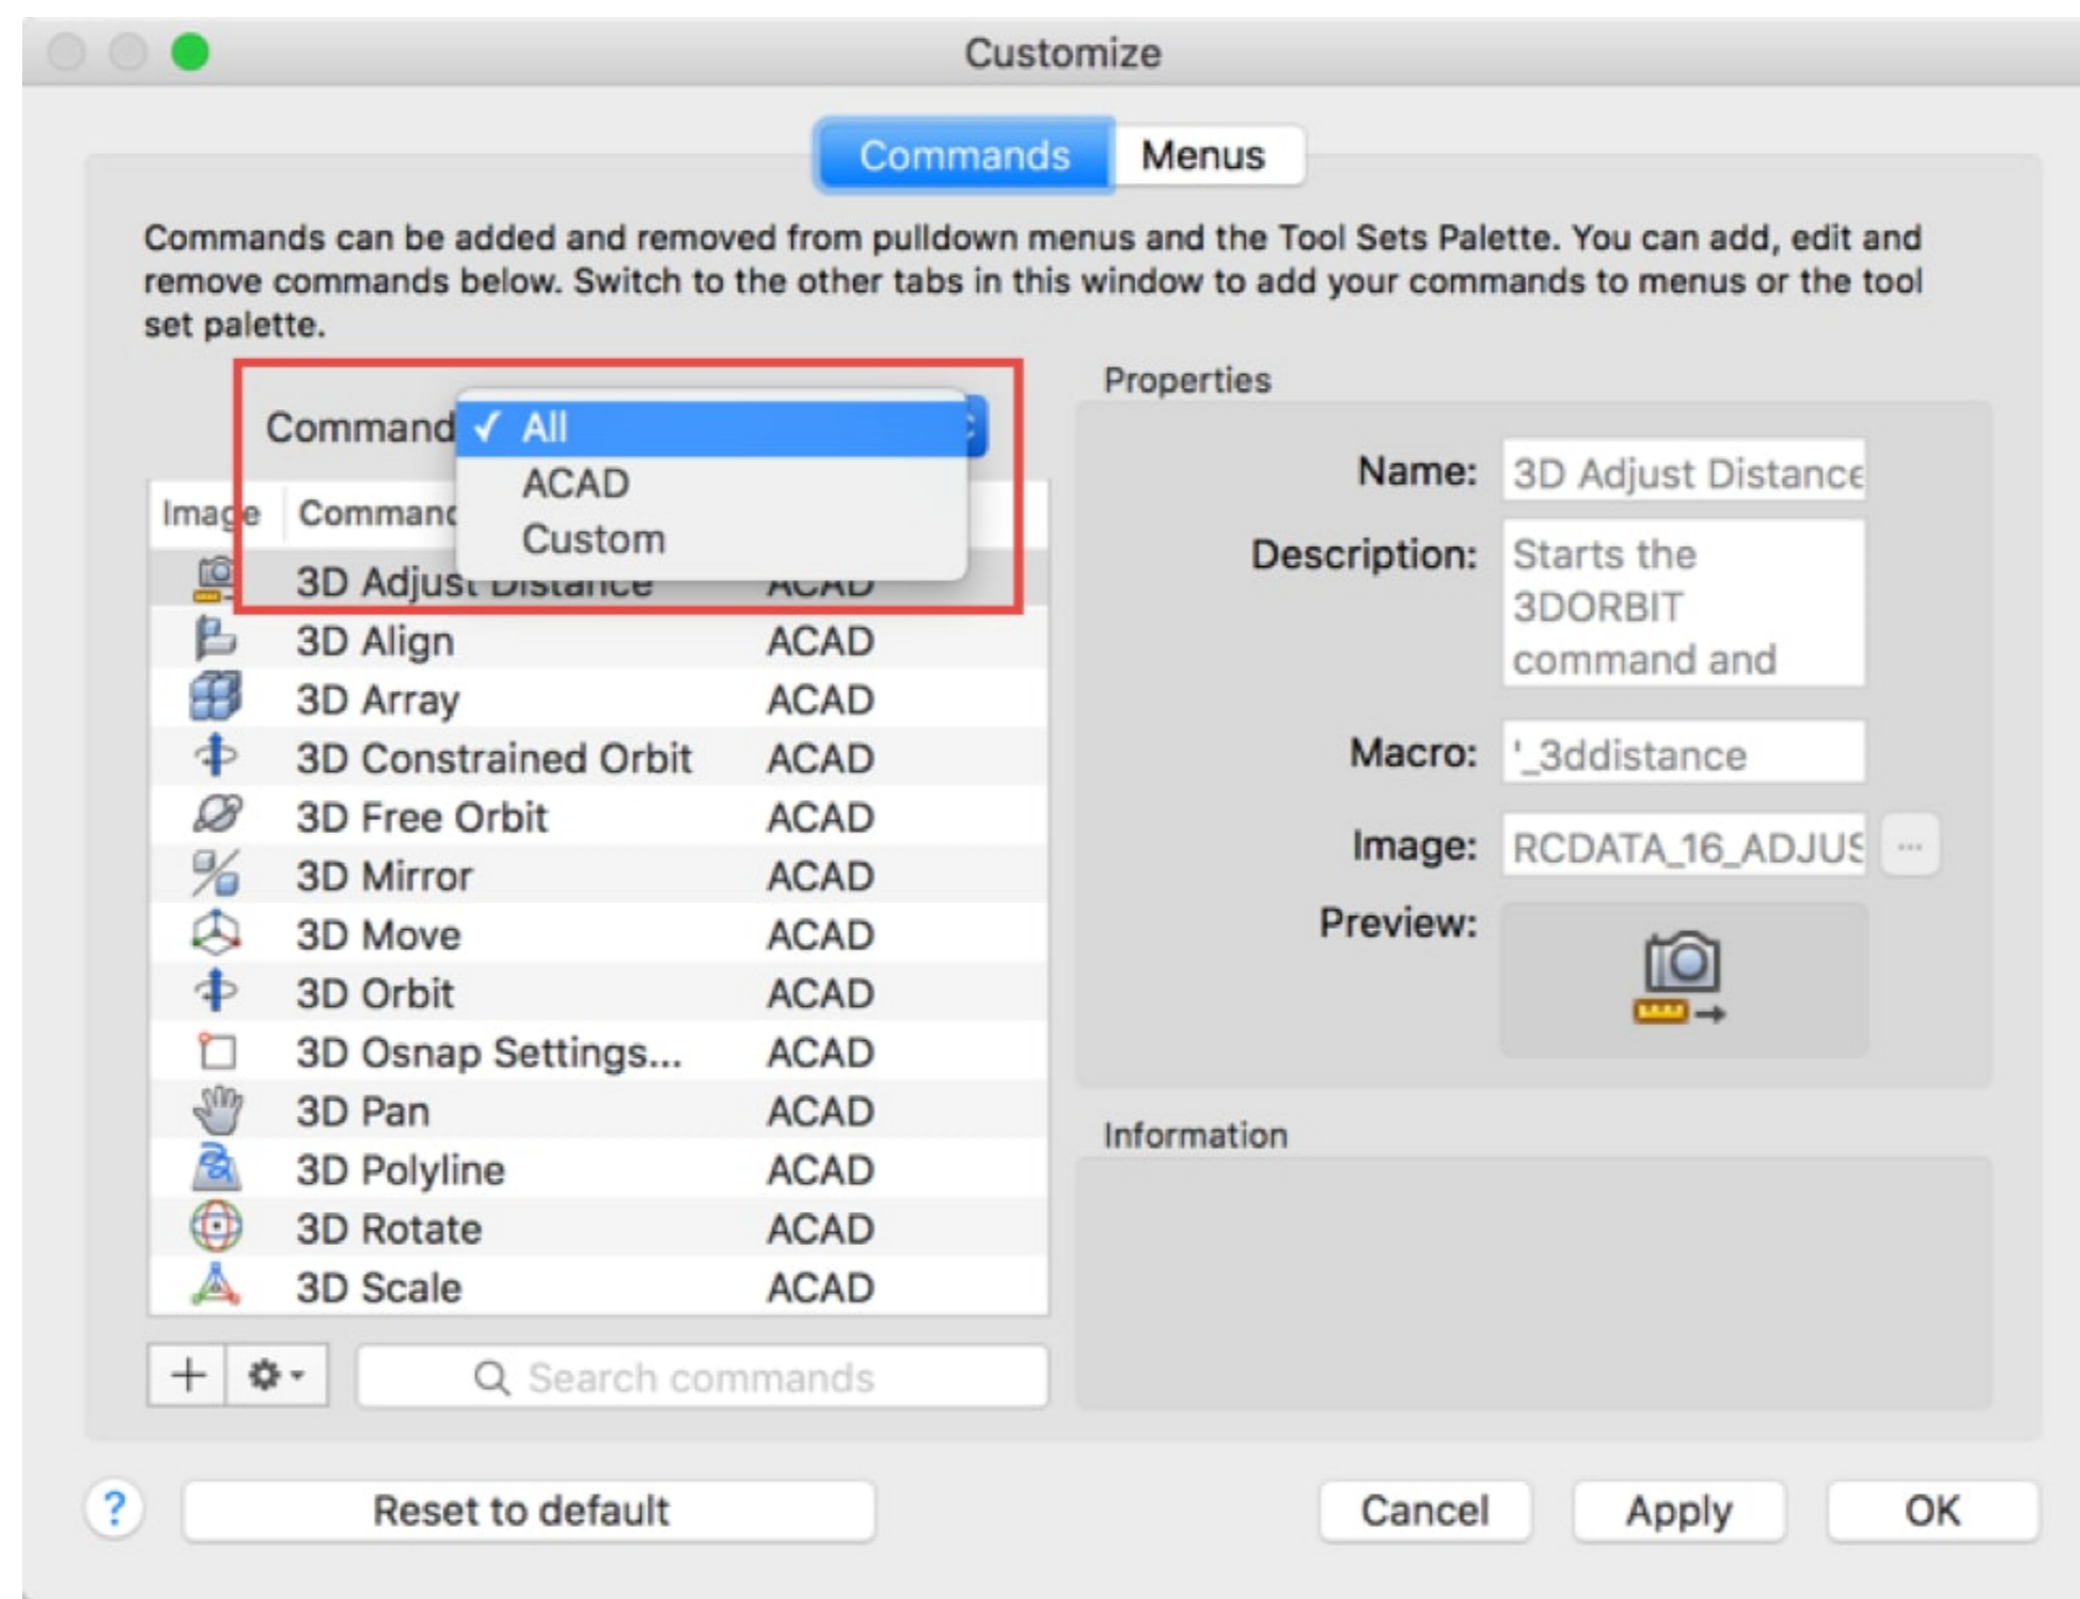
Customize

Commands Menus

Commands can be added and removed from pulldown menus and the Tool Sets Palette. You can add, edit and remove commands below. Switch to the other tabs in this window to add your commands to menus or the tool set palette.

Command ✓ All
ACAD
Custom

| Image | Command | |
|---|---|---|
| | 3D Adjust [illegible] | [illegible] |
| | 3D Align | ACAD |
| | 3D Array | ACAD |
| | 3D Constrained Orbit | ACAD |
| | 3D Free Orbit | ACAD |
| | 3D Mirror | ACAD |
| | 3D Move | ACAD |
| | 3D Orbit | ACAD |
| | 3D Osnap Settings... | ACAD |
| | 3D Pan | ACAD |
| | 3D Polyline | ACAD |
| | 3D Rotate | ACAD |
| | 3D Scale | ACAD |

Search commands

Properties

Name: 3D Adjust Distance

Description: Starts the 3DORBIT command and

Macro: '_3ddistance

Image: RCDATA_16_ADJUS ...

Preview:

Information

?

Reset to default

Cancel Apply OK